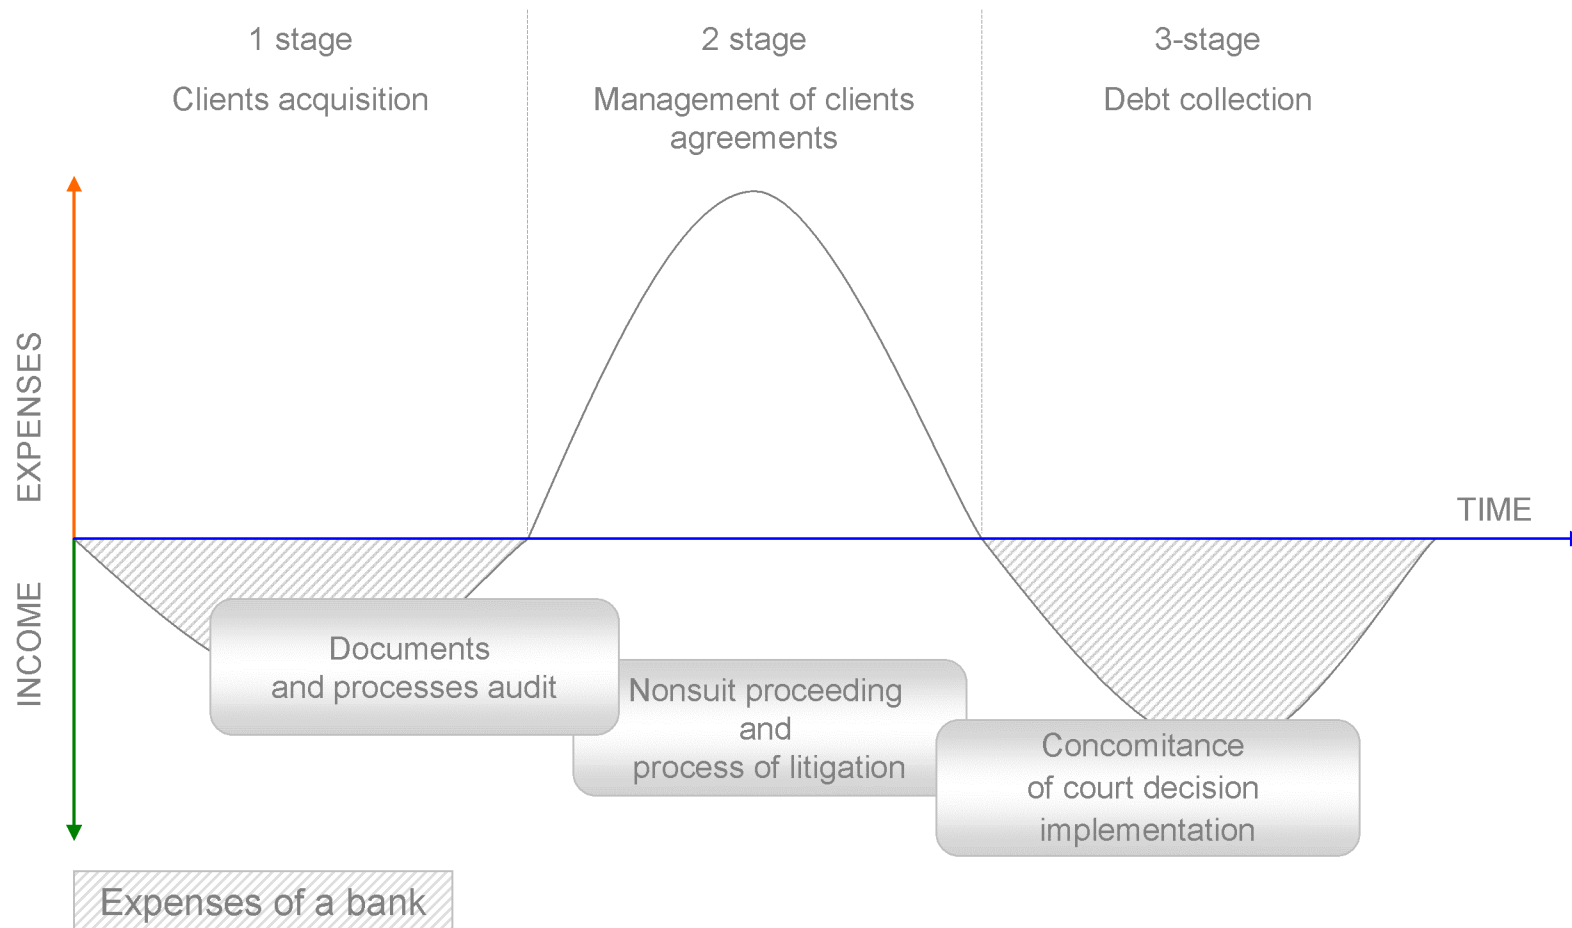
1 stage
Clients acquisition

2 stage
Management of clients agreements

3-stage
Debt collection

EXPENSES

INCOME

TIME

Documents and processes audit

Nonsuit proceeding and process of litigation

Concomitance of court decision implementation

Expenses of a bank